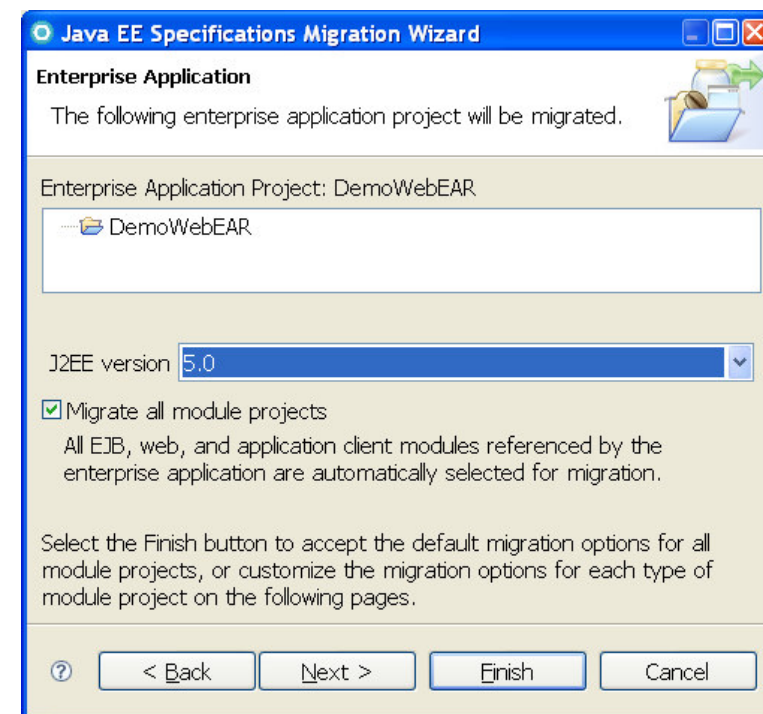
Java EE Specifications Migration Wizard

Enterprise Application

The following enterprise application project will be migrated.

Enterprise Application Project: DemoWebEAR

DemoWebEAR

J2EE version 5.0

Migrate all module projects

All EJB, web, and application client modules referenced by the enterprise application are automatically selected for migration.

Select the Finish button to accept the default migration options for all module projects, or customize the migration options for each type of module project on the following pages.

?

< Back

Next >

Finish

Cancel